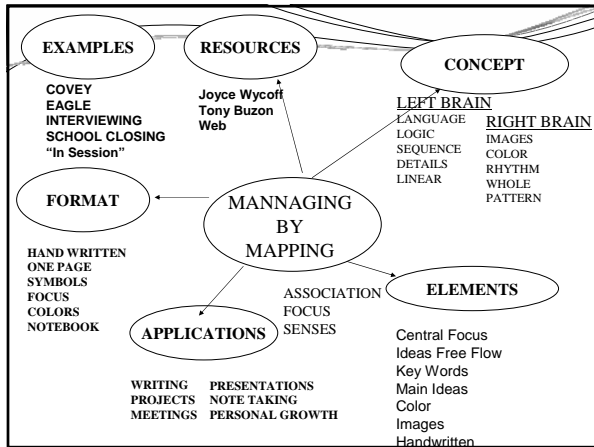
EXAMPLES

COVEY
EAGLE
INTERVIEWING
SCHOOL CLOSING
"In Session"

RESOURCES

Joyce Wycoff
Tony Buzon
Web

CONCEPT

LEFT BRAIN
LANGUAGE
LOGIC
SEQUENCE
DETAILS
LINEAR

RIGHT BRAIN
IMAGES
COLOR
RHYTHM
WHOLE
PATTERN

FORMAT

HAND WRITTEN
ONE PAGE
SYMBOLS
FOCUS
COLORS
NOTEBOOK

MANNAGING BY MAPPING

ASSOCIATION
FOCUS
SENSES

ELEMENTS

Central Focus
Ideas Free Flow
Key Words
Main Ideas
Color
Images
Handwritten

APPLICATIONS

WRITING
PROJECTS
MEETINGS

PRESENTATIONS
NOTE TAKING
PERSONAL GROWTH